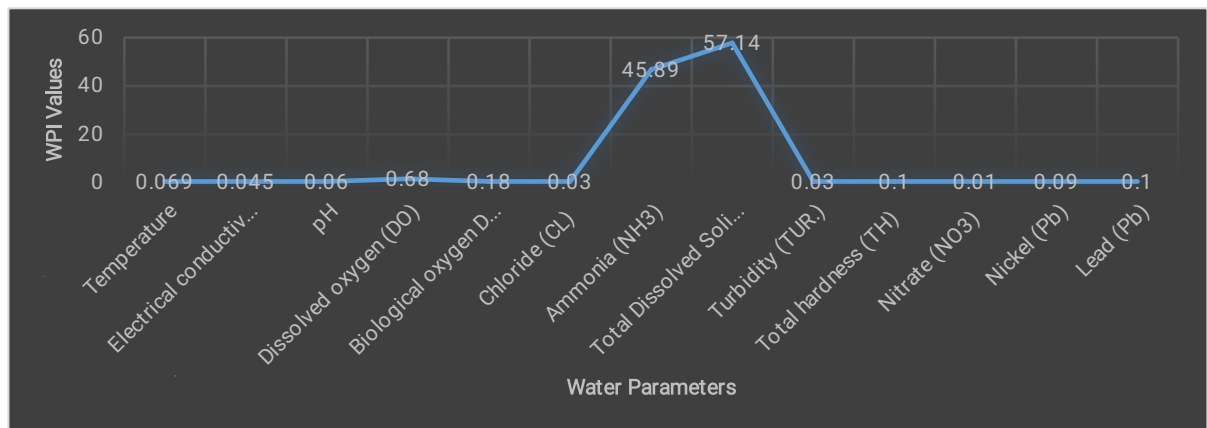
WPI Values

60
40
20
0

0.069 0.045 0.06 0.68 0.18 0.03 45.89 57.14 0.03 0.1 0.01 0.09 0.1

Temperature
Electrical conductiv...
pH
Dissolved oxygen (DO)
Biological oxygen D...
Chloride (CL)
Ammonia (NH3)
Total Dissolved Soli...
Turbidity (TUR.)
Total hardness (TH)
Nitrate (NO3)
Nickel (Pb)
Lead (Pb)

Water Parameters